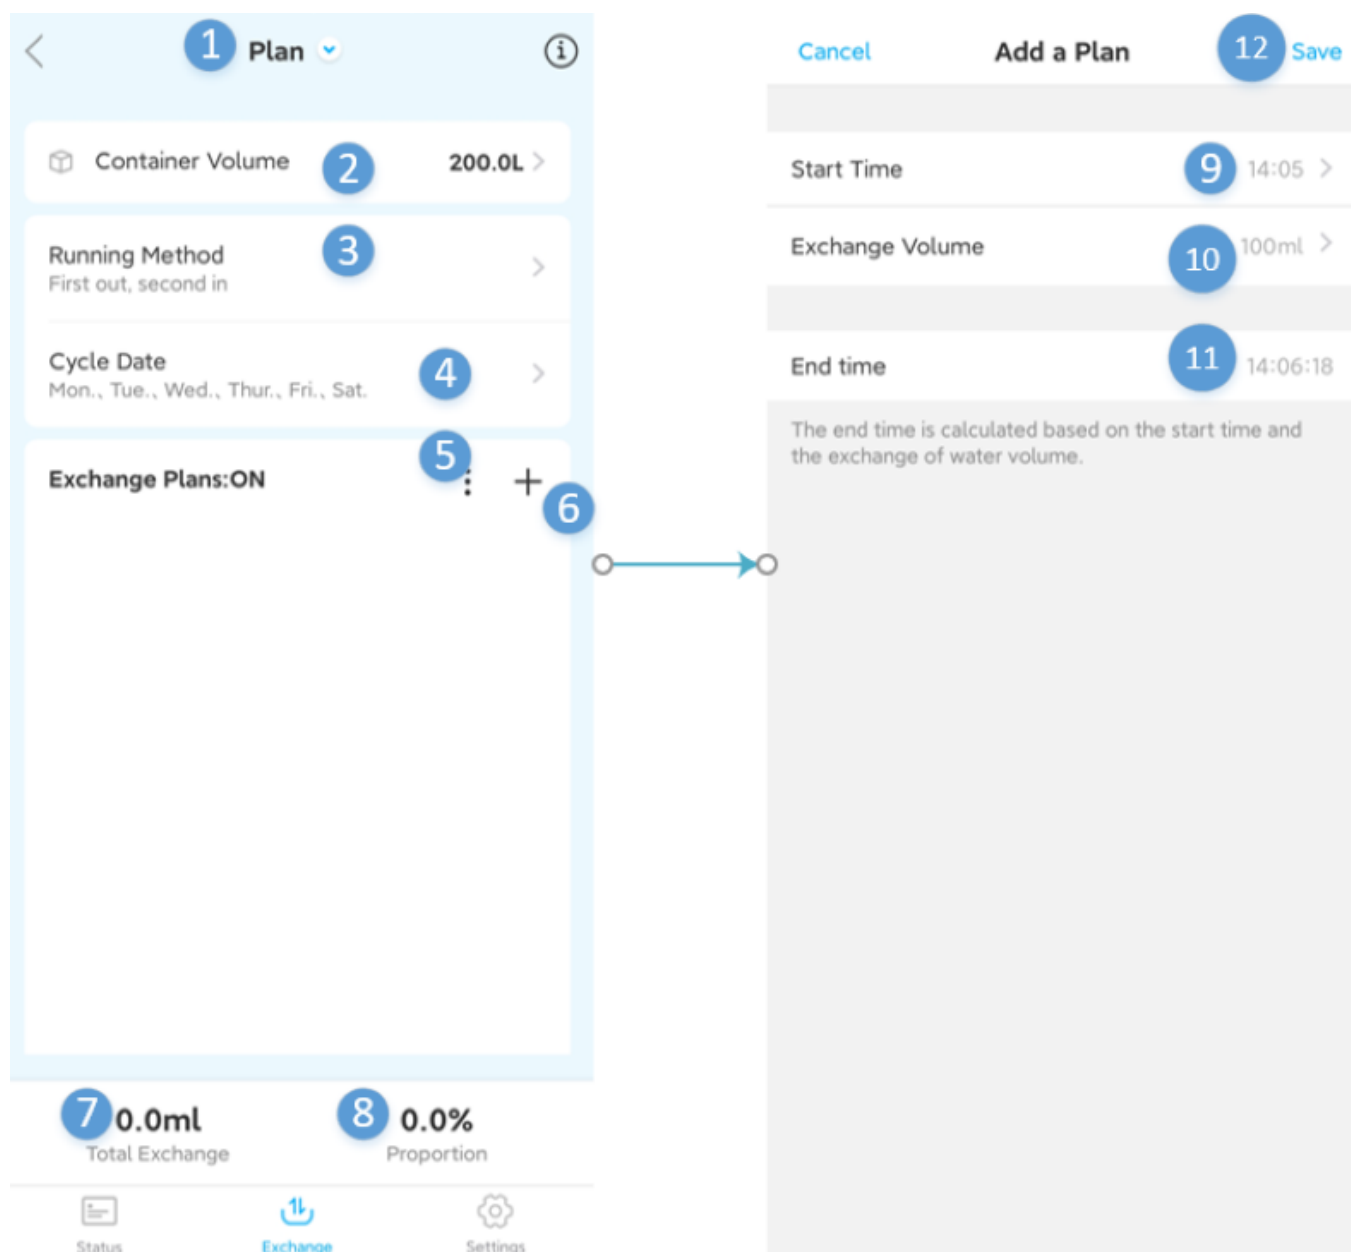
1 Plan

Container Volume 2 200.0L

Running Method 3
First out, second in

Cycle Date 4
Mon., Tue., Wed., Thur., Fri., Sat.

5
Exchange Plans:ON
+ 6

7 0.0ml
Total Exchange

8 0.0%
Proportion

Status
Exchange
Settings

Cancel
Add a Plan
12 Save

Start Time 9 14:05

Exchange Volume 10 100ml

End time 11 14:06:18

The end time is calculated based on the start time and the exchange of water volume.